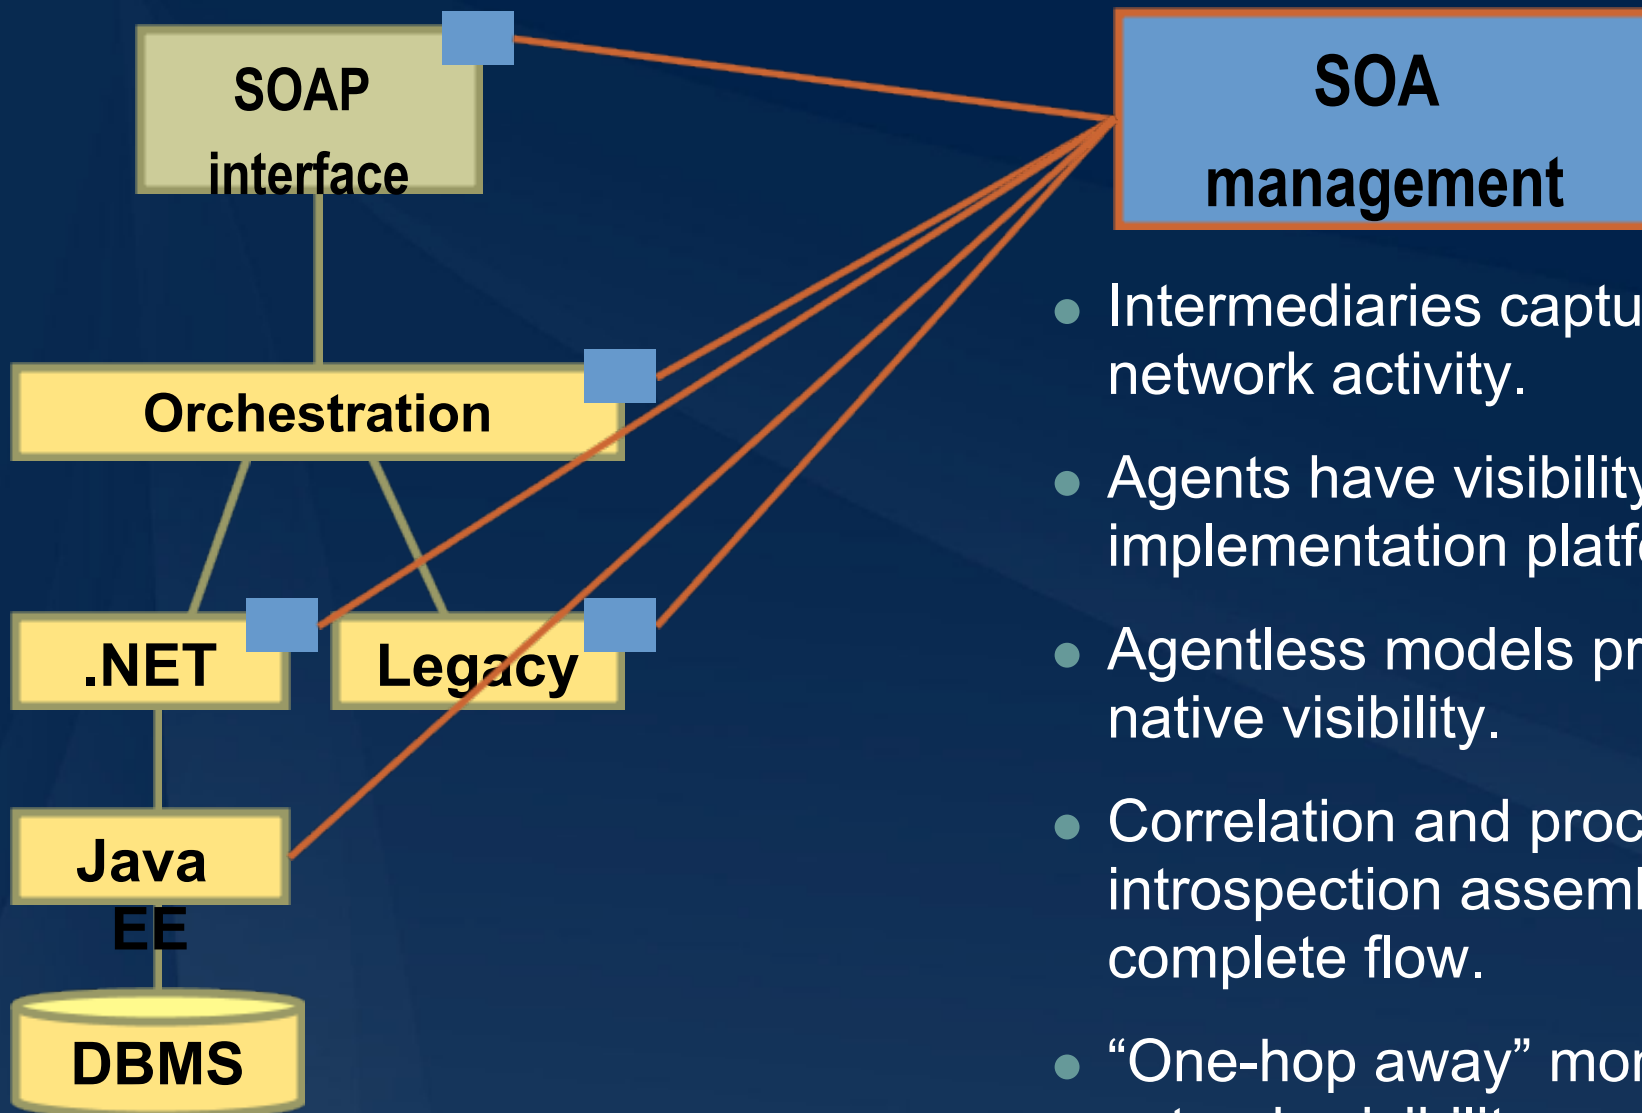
SOAP interface

Orchestration

.NET

Legacy

Java EE

DBMS

SOA management

• Intermediaries captu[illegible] network activity.

• Agents have visibility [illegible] implementation platf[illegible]

• Agentless models pr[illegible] native visibility.

• Correlation and proc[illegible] introspection assem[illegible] complete flow.

• “One-hop away” mo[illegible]

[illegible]